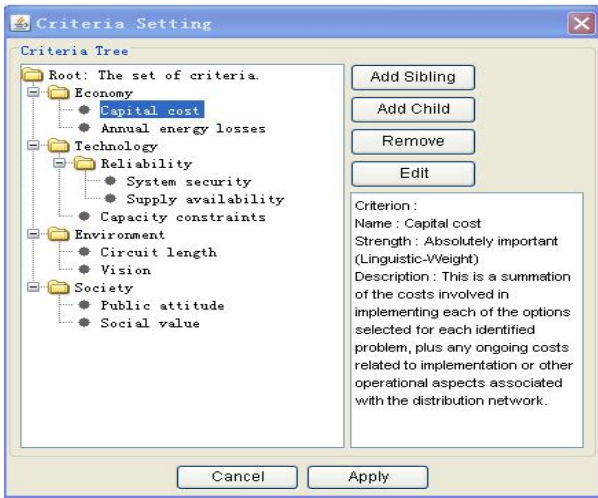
Criteria Setting

Criteria Tree

Root: The set of criteria.
Economy
Capital cost
Annual energy losses
Technology
Reliability
System security
Supply availability
Capacity constraints
Environment
Circuit length
Vision
Society
Public attitude
Social value

Add Sibling
Add Child
Remove
Edit

Criterion :
Name : Capital cost
Strength : Absolutely important (Linguistic-Weight)
Description : This is a summation of the costs involved in implementing each of the options selected for each identified problem, plus any ongoing costs related to implementation or other operational aspects associated with the distribution network.

Cancel
Apply